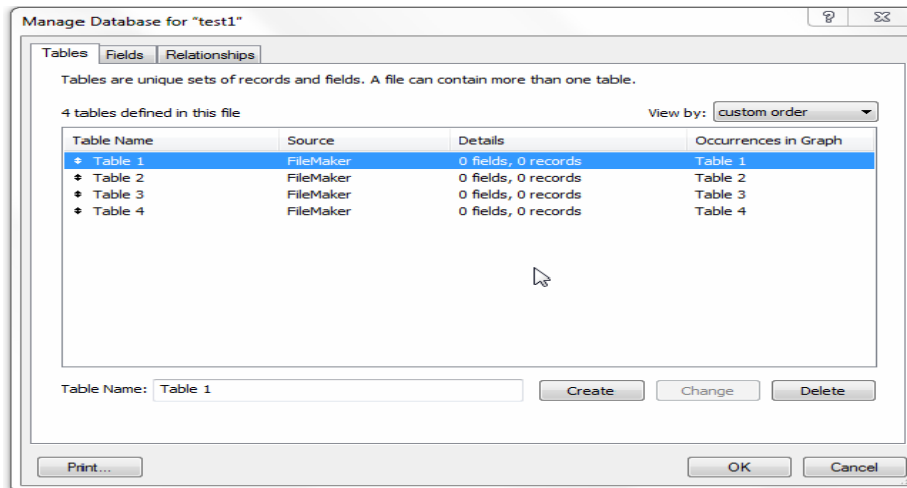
Manage Database for "test1"

?

Tables | Fields | Relationships

Tables are unique sets of records and fields. A file can contain more than one table.

4 tables defined in this file

View by: custom order

| Table Name | Source | Details | Occurrences in Graph |
|---|---|---|---|
| Table 1 | FileMaker | 0 fields, 0 records | Table 1 |
| Table 2 | FileMaker | 0 fields, 0 records | Table 2 |
| Table 3 | FileMaker | 0 fields, 0 records | Table 3 |
| Table 4 | FileMaker | 0 fields, 0 records | Table 4 |

Table Name: Table 1

Create | Change | Delete

Print...

OK | Cancel